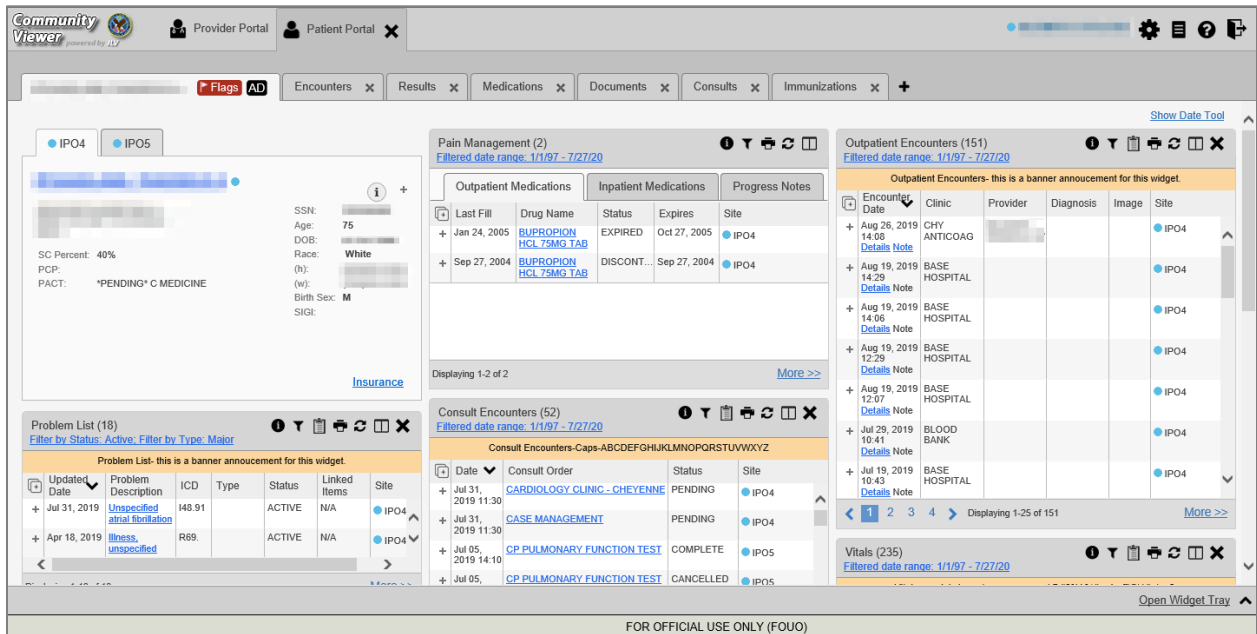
Community Viewer powered by

Provider Portal

Patient Portal

Flags AD

Encounters

Results

Medications

Documents

Consults

Immunizations

Show Date Tool

IPO4

IPO5

SSN:
Age: 75
DOB:
Race: White
(h):
(w):
Birth Sex: M
SIGI:

SC Percent: 40%
PCP:
PACT: *PENDING* C MEDICINE

Insurance

Pain Management (2)
Filtered date range: 1/1/97 - 7/27/20

Outpatient Medications | Inpatient Medications | Progress Notes

| Last Fill | Drug Name | Status | Expires | Site |
|---|---|---|---|---|
| Jan 24, 2005 | BUPROPION HCL 75MG TAB | EXPIRED | Oct 27, 2005 | IPO4 |
| Sep 27, 2004 | BUPROPION HCL 75MG TAB | DISCONT... | Sep 27, 2004 | IPO4 |

Displaying 1-2 of 2

More >>

Outpatient Encounters (151)
Filtered date range: 1/1/97 - 7/27/20

Outpatient Encounters- this is a banner annoucement for this widget.

| Encounter Date | Clinic | Provider | Diagnosis | Image | Site |
|---|---|---|---|---|---|
| Aug 26, 2019 14:08 Details Note | CHY ANTICOAG | | | | IPO4 |
| Aug 19, 2019 14:29 Details Note | BASE HOSPITAL | | | | IPO4 |
| Aug 19, 2019 14:06 Details Note | BASE HOSPITAL | | | | IPO4 |
| Aug 19, 2019 12:29 Details Note | BASE HOSPITAL | | | | IPO4 |
| Aug 19, 2019 12:07 Details Note | BASE HOSPITAL | | | | IPO4 |
| Jul 29, 2019 10:41 Details Note | BLOOD BANK | | | | IPO4 |
| Jul 19, 2019 10:43 Details Note | BASE HOSPITAL | | | | IPO4 |

1 2 3 4 Displaying 1-25 of 151

More >>

Problem List (18)
Filter by Status: Active; Filter by Type: Major

Problem List- this is a banner annoucement for this widget.

| Updated Date | Problem Description | ICD | Type | Status | Linked Items | Site |
|---|---|---|---|---|---|---|
| Jul 31, 2019 | Unspecified atrial fibrillation | I48.91 | | ACTIVE | N/A | IPO4 |
| Apr 18, 2019 | Illness, unspecified | R69. | | ACTIVE | N/A | IPO4 |

Consult Encounters (52)
Filtered date range: 1/1/97 - 7/27/20

Consult Encounters-Caps-ABCDEFGHIJKLMNOPQRSTUVWXYZ

| Date | Consult Order | Status | Site |
|---|---|---|---|
| Jul 31, 2019 11:30 | CARDIOLOGY CLINIC - CHEYENNE | PENDING | IPO4 |
| Jul 31, 2019 11:30 | CASE MANAGEMENT | PENDING | IPO4 |
| Jul 05, 2019 14:10 | CP PULMONARY FUNCTION TEST | COMPLETE | IPO5 |
| Jul 05, | CP PULMONARY FUNCTION TEST | CANCELLED | IPO5 |

Vitals (235)
Filtered date range: 1/1/97 - 7/27/20

Open Widget Tray

FOR OFFICIAL USE ONLY (FOUO)